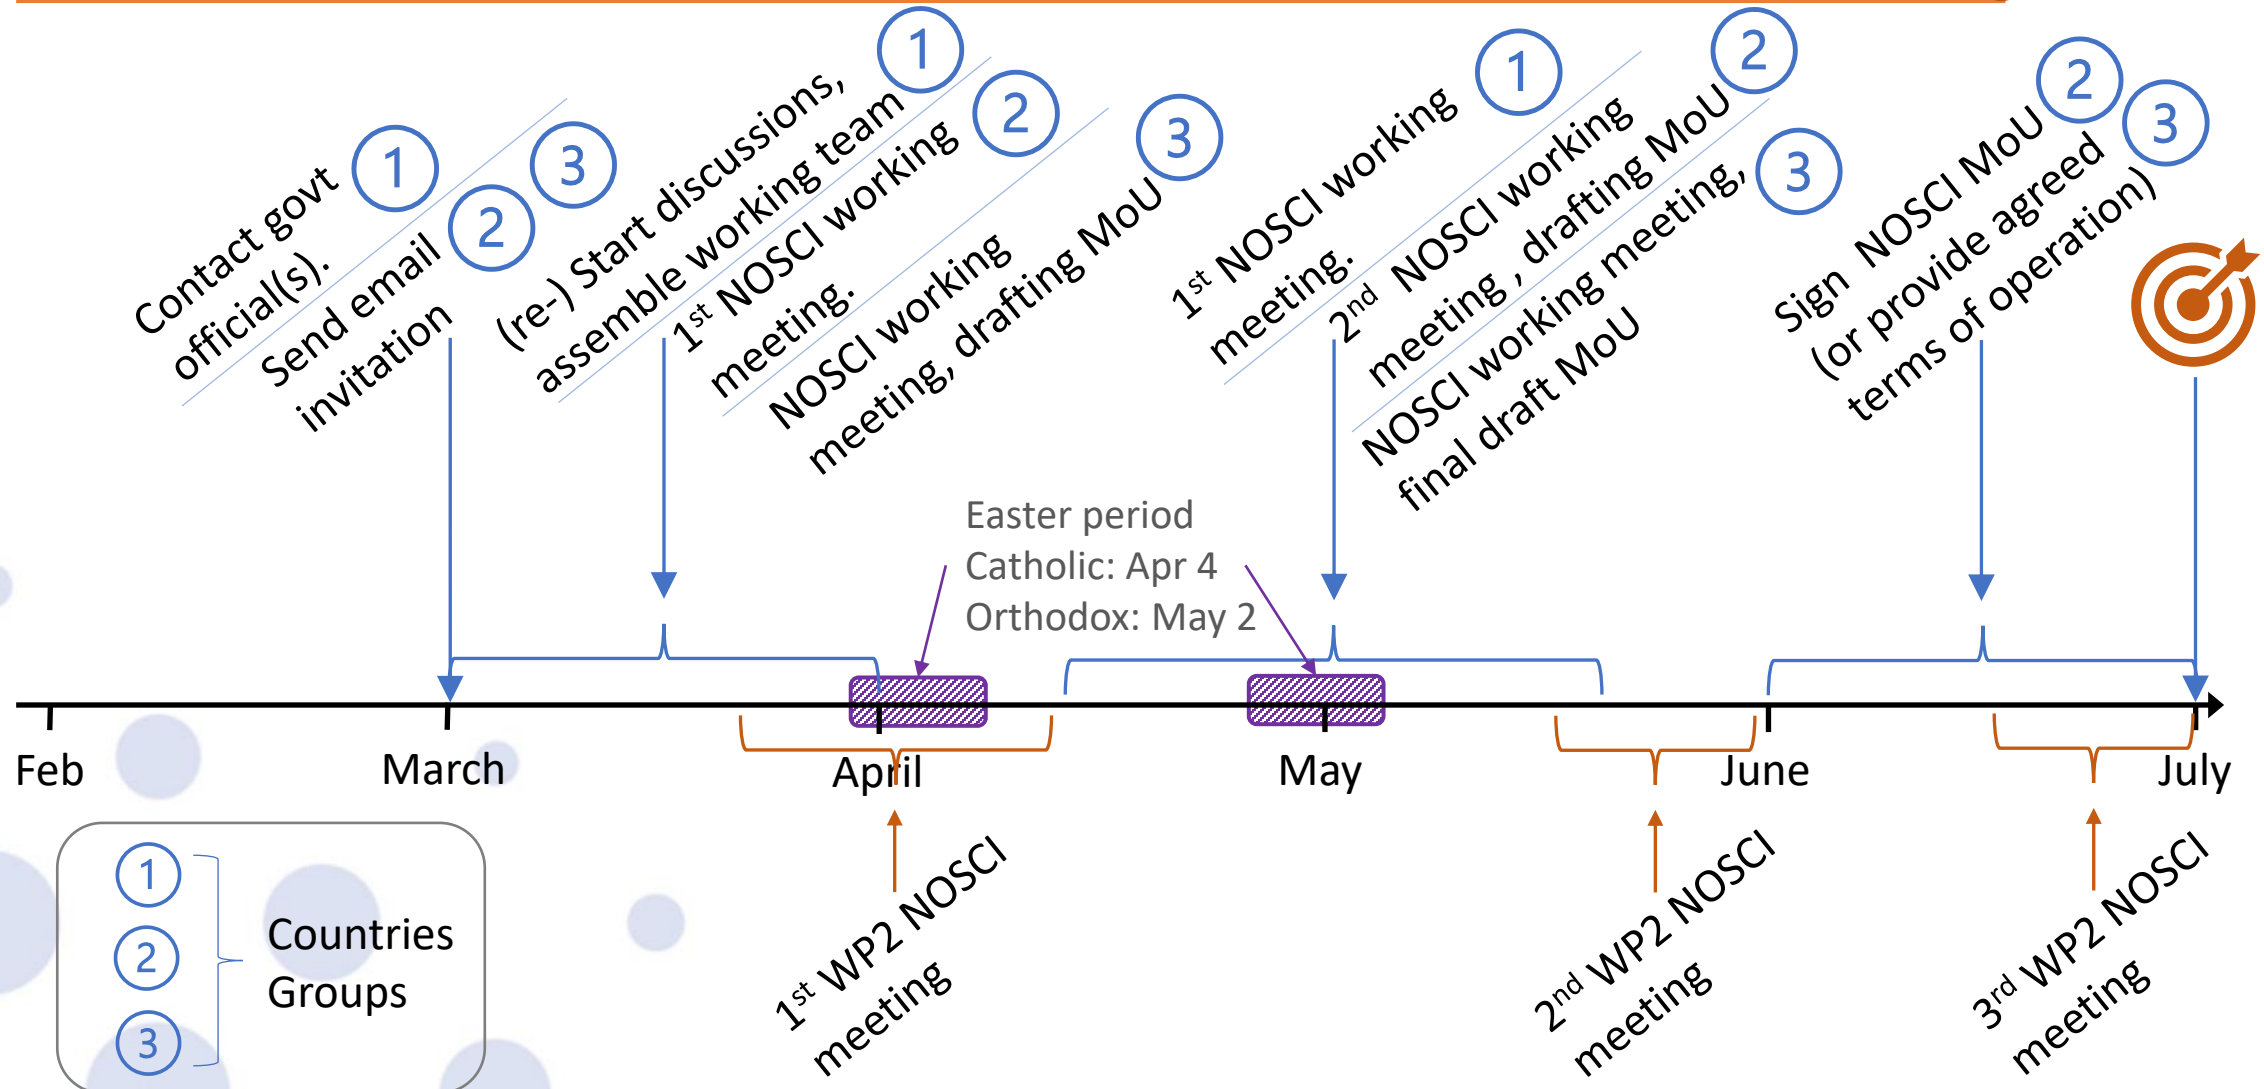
Contact govt official(s). 1

Send email invitation 2 3

(re-) Start discussions, assemble working team 1

1$^{st}$ NOSCI working meeting. 2

NOSCI working meeting, drafting MoU 3

1$^{st}$ NOSCI working meeting. 1

2$^{nd}$ NOSCI working meeting , drafting MoU 2

NOSCI working meeting, final draft MoU 3

Sign NOSCI MoU (or provide agreed terms of operation) 2 3

Easter period
Catholic: Apr 4
Orthodox: May 2

Feb

March

April

May

June

July

1$^{st}$ WP2 NOSCI meeting

2$^{nd}$ WP2 NOSCI meeting

3$^{rd}$ WP2 NOSCI meeting

1
2
3
Countries Groups